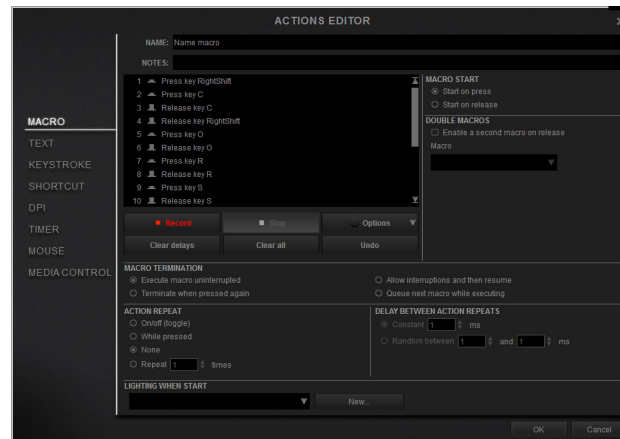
ACTIONS EDITOR

NAME: Name macro

NOTES:

MACRO
TEXT
KEYSTROKE
SHORTCUT
DPI
TIMER
MOUSE
MEDIA CONTROL

1 Press key RightShift
2 Press key C
3 Release key C
4 Release key RightShift
5 Press key O
6 Release key O
7 Press key R
8 Release key R
9 Press key S
10 Release key S

MACRO START
Start on press
Start on release

DOUBLE MACROS
Enable a second macro on release
Macro

Record
Stop
Options
Clear delays
Clear all
Undo

MACRO TERMINATION
Execute macro uninterrupted
Terminate when pressed again
Allow interruptions and then resume
Queue next macro while executing

ACTION REPEAT
On/off (toggle)
While pressed
None
Repeat 1 times

DELAY BETWEEN ACTION REPEATS
Constant 1 ms
Random between 1 and 1 ms

LIGHTING WHEN START
New...

OK
Cancel